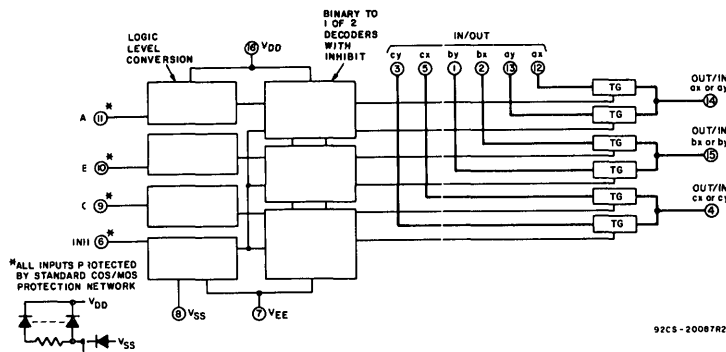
LOGIC LEVEL CONVERSION

16 $V_{DD}$

BINARY TO 1 OF 2 DECODERS WITH INHIBIT

IN/OUT

cy 3
cx 5
by 1
bx 2
ay 13
ax 12

A 11 *

E 10 *

C 9 *

INH 6 *

TG
TG
TG
TG
TG
TG

OUT/IN ax or ay 14

OUT/IN bx or by 15

OUT/IN cx or cy 4

8 $V_{SS}$

7 $V_{EE}$

*ALL INPUTS PROTECTED BY STANDARD COS/MOS PROTECTION NETWORK

$V_{DD}$

$V_{SS}$

92CS-20087R2